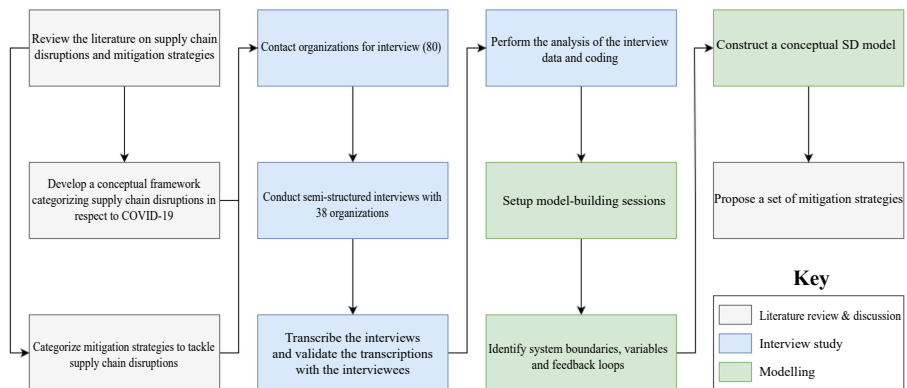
Review the literature on supply chain disruptions and mitigation strategies

Develop a conceptual framework categorizing supply chain disruptions in respect to COVID-19

Categorize mitigation strategies to tackle supply chain disruptions

Contact organizations for interview (80)

Conduct semi-structured interviews with 38 organizations

Transcribe the interviews and validate the transcriptions with the interviewees

Perform the analysis of the interview data and coding

Setup model-building sessions

Identify system boundaries, variables and feedback loops

Construct a conceptual SD model

Propose a set of mitigation strategies

Key

Literature review & discussion

Interview study

Modelling